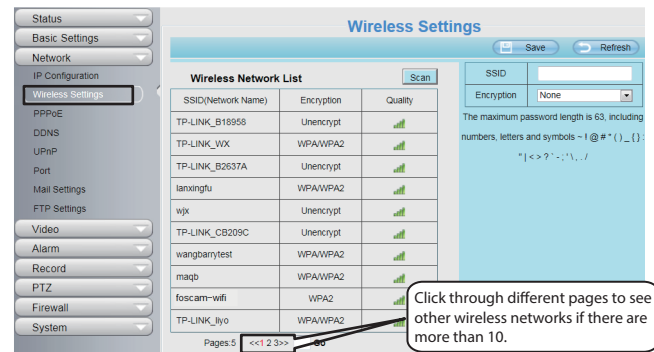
Status
Basic Settings
Network
IP Configuration
Wireless Settings
PPPoE
DDNS
UPnP
Port
Mail Settings
FTP Settings
Video
Alarm
Record
PTZ
Firewall
System

Wireless Settings

Save
Refresh

Wireless Network List
Scan

| SSID(Network Name) | Encryption | Quality |
|---|---|---|
| TP-LINK_B18958 | Unencrypt | |
| TP-LINK_WX | WPA/WPA2 | |
| TP-LINK_B2637A | Unencrypt | |
| lanxingfu | WPA/WPA2 | |
| wjx | Unencrypt | |
| TP-LINK_CB209C | Unencrypt | |
| wangbarrytest | WPA/WPA2 | |
| maqb | WPA/WPA2 | |
| foscam-wifi | WPA2 | |
| TP-LINK_liyo | WPA/WPA2 | |

Pages:5 <<1 2 3>> Go

SSID
Encryption None

The maximum password length is 63, including numbers, letters and symbols ~ ! @ # * ( ) _ { } : " | < > ? ` - ; ' \ , . /

Click through different pages to see other wireless networks if there are more than 10.